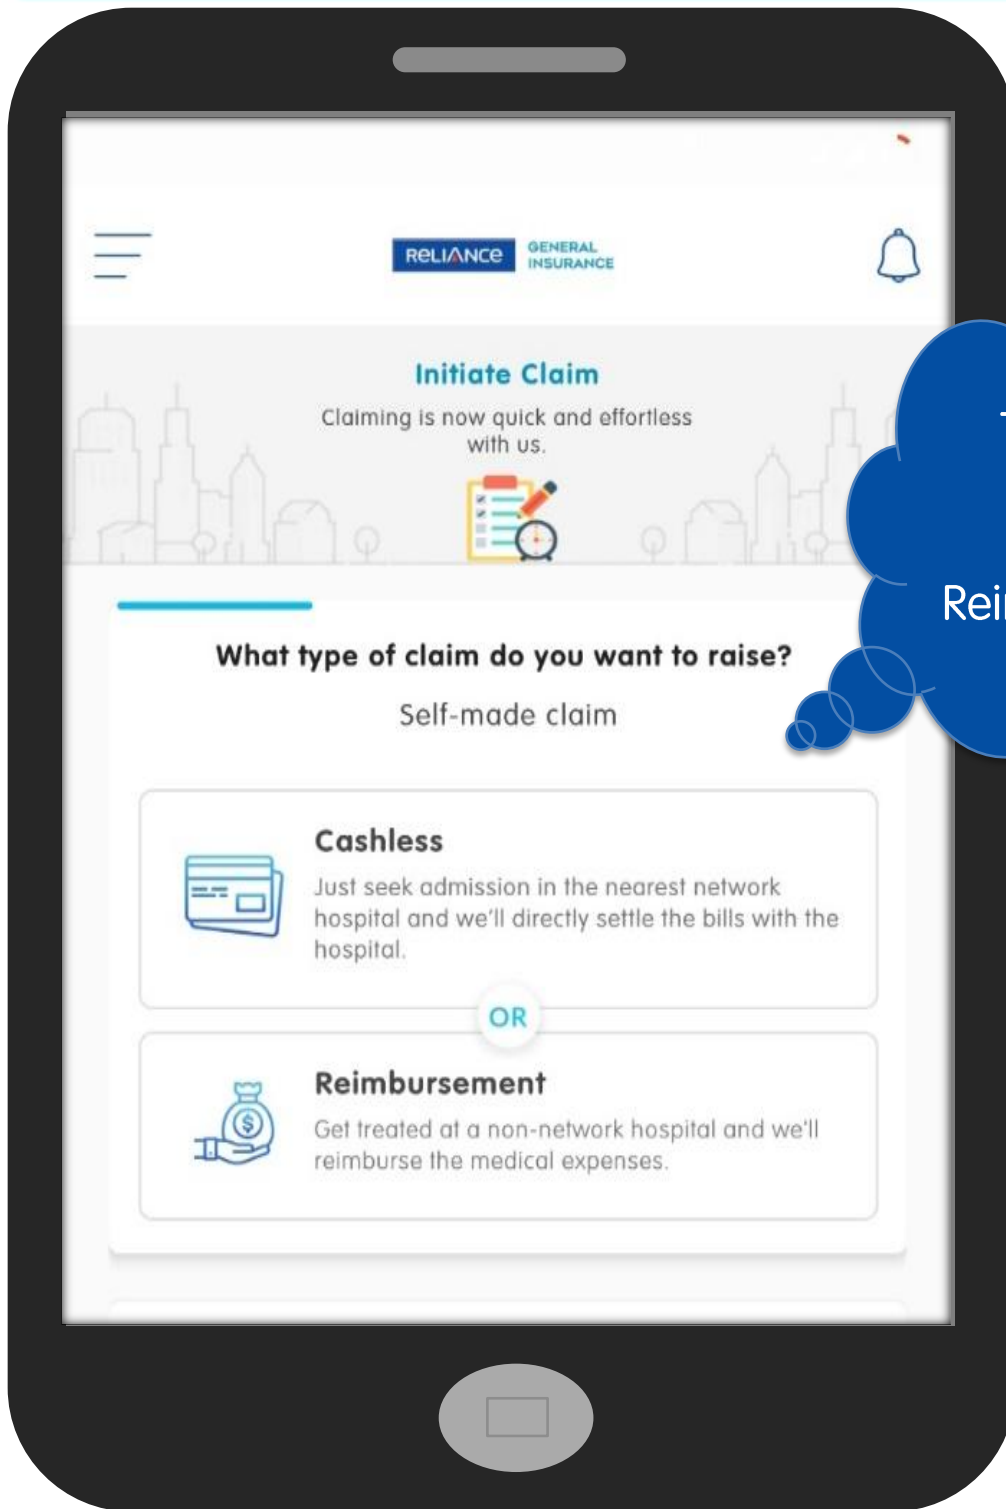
RELIANCE GENERAL INSURANCE

Initiate Claim

Claiming is now quick and effortless with us.

What type of claim do you want to raise?

Self-made claim

Cashless

Just seek admission in the nearest network hospital and we'll directly settle the bills with the hospital.

OR

Reimbursement

Get treated at a non-network hospital and we'll reimburse the medical expenses.

Rei